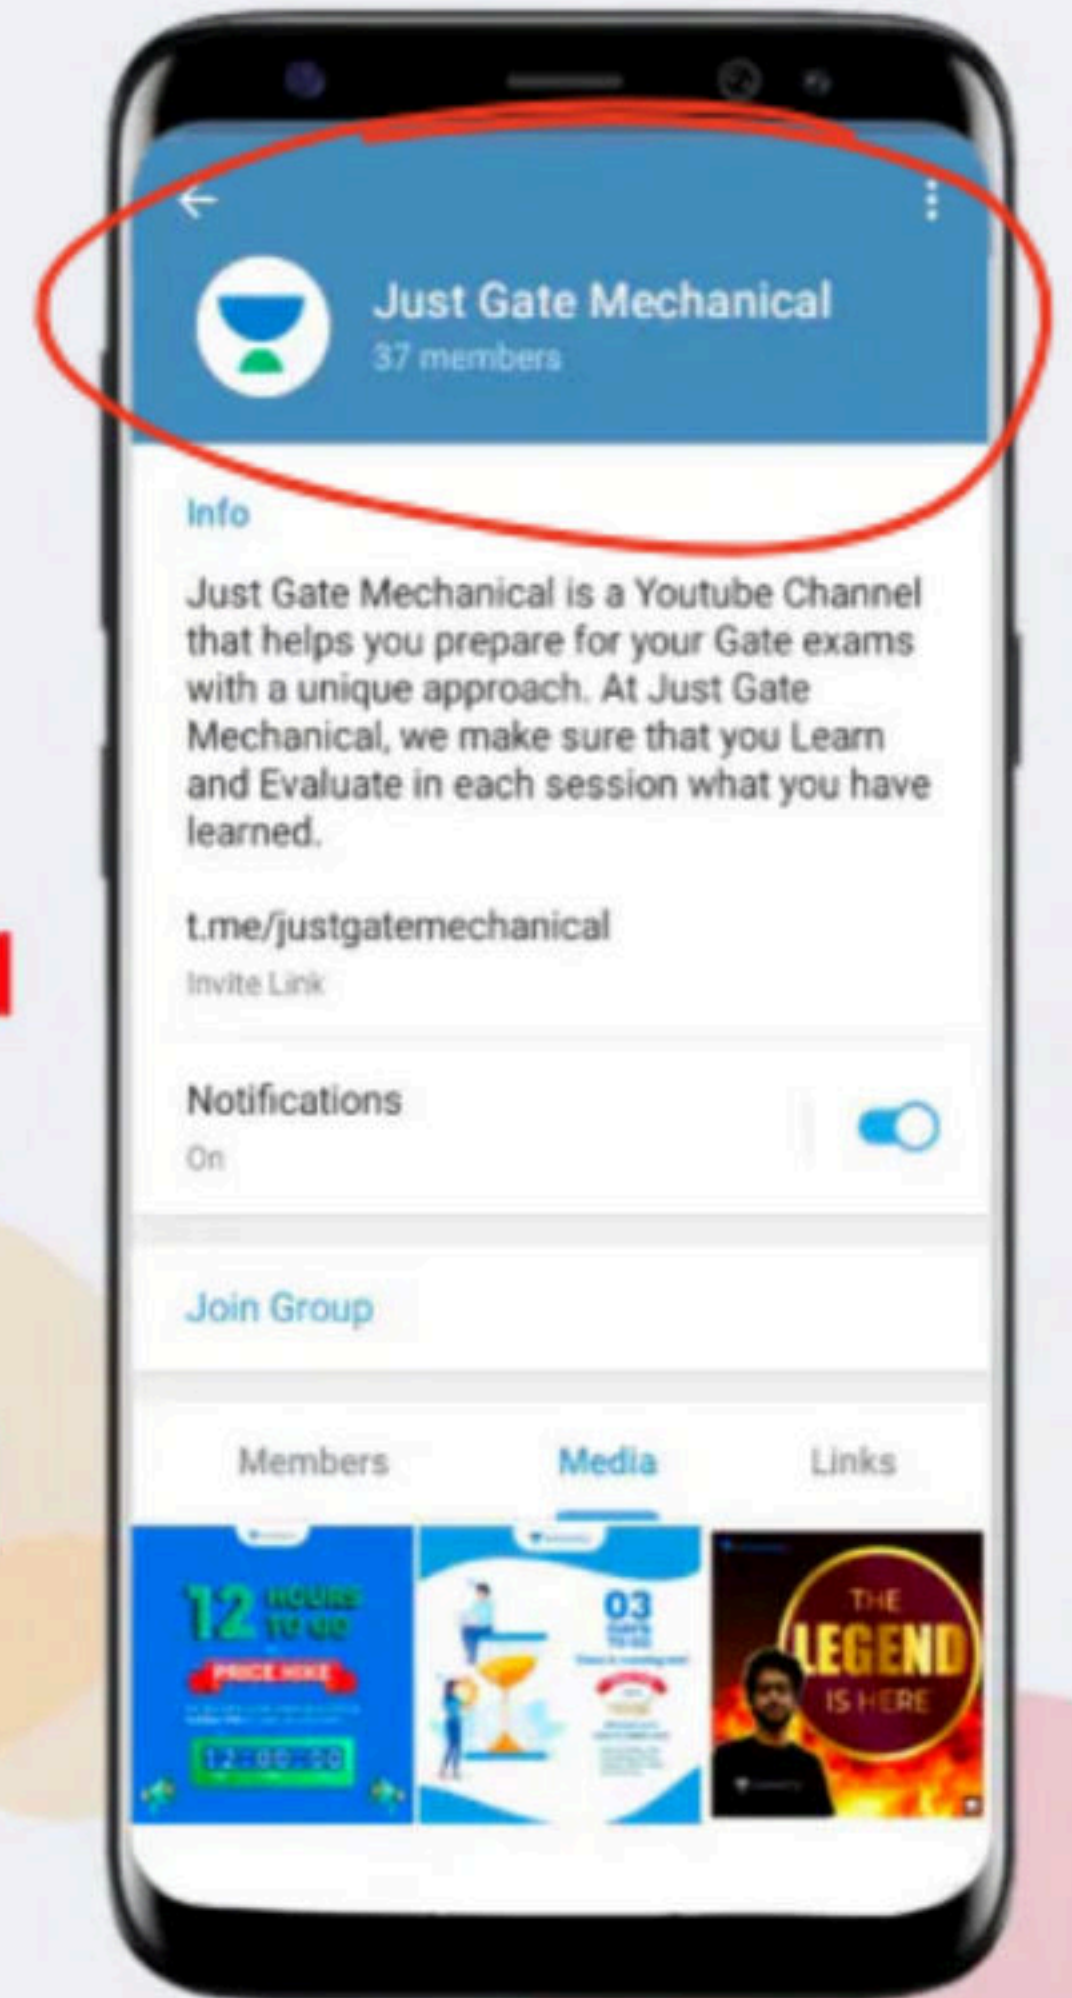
Just Gate Mechanical
37 members

Info

Just Gate Mechanical is a Youtube Channel that helps you prepare for your Gate exams with a unique approach. At Just Gate Mechanical, we make sure that you Learn and Evaluate in each session what you have learned.

t.me/justgatemechanical
Invite Link

Notifications
On

Join Group

Members Media Links

12 HOURS TO GO
PRICE HIKE
12:00:00

03 DAYS TO GO

THE LEGEND IS HERE